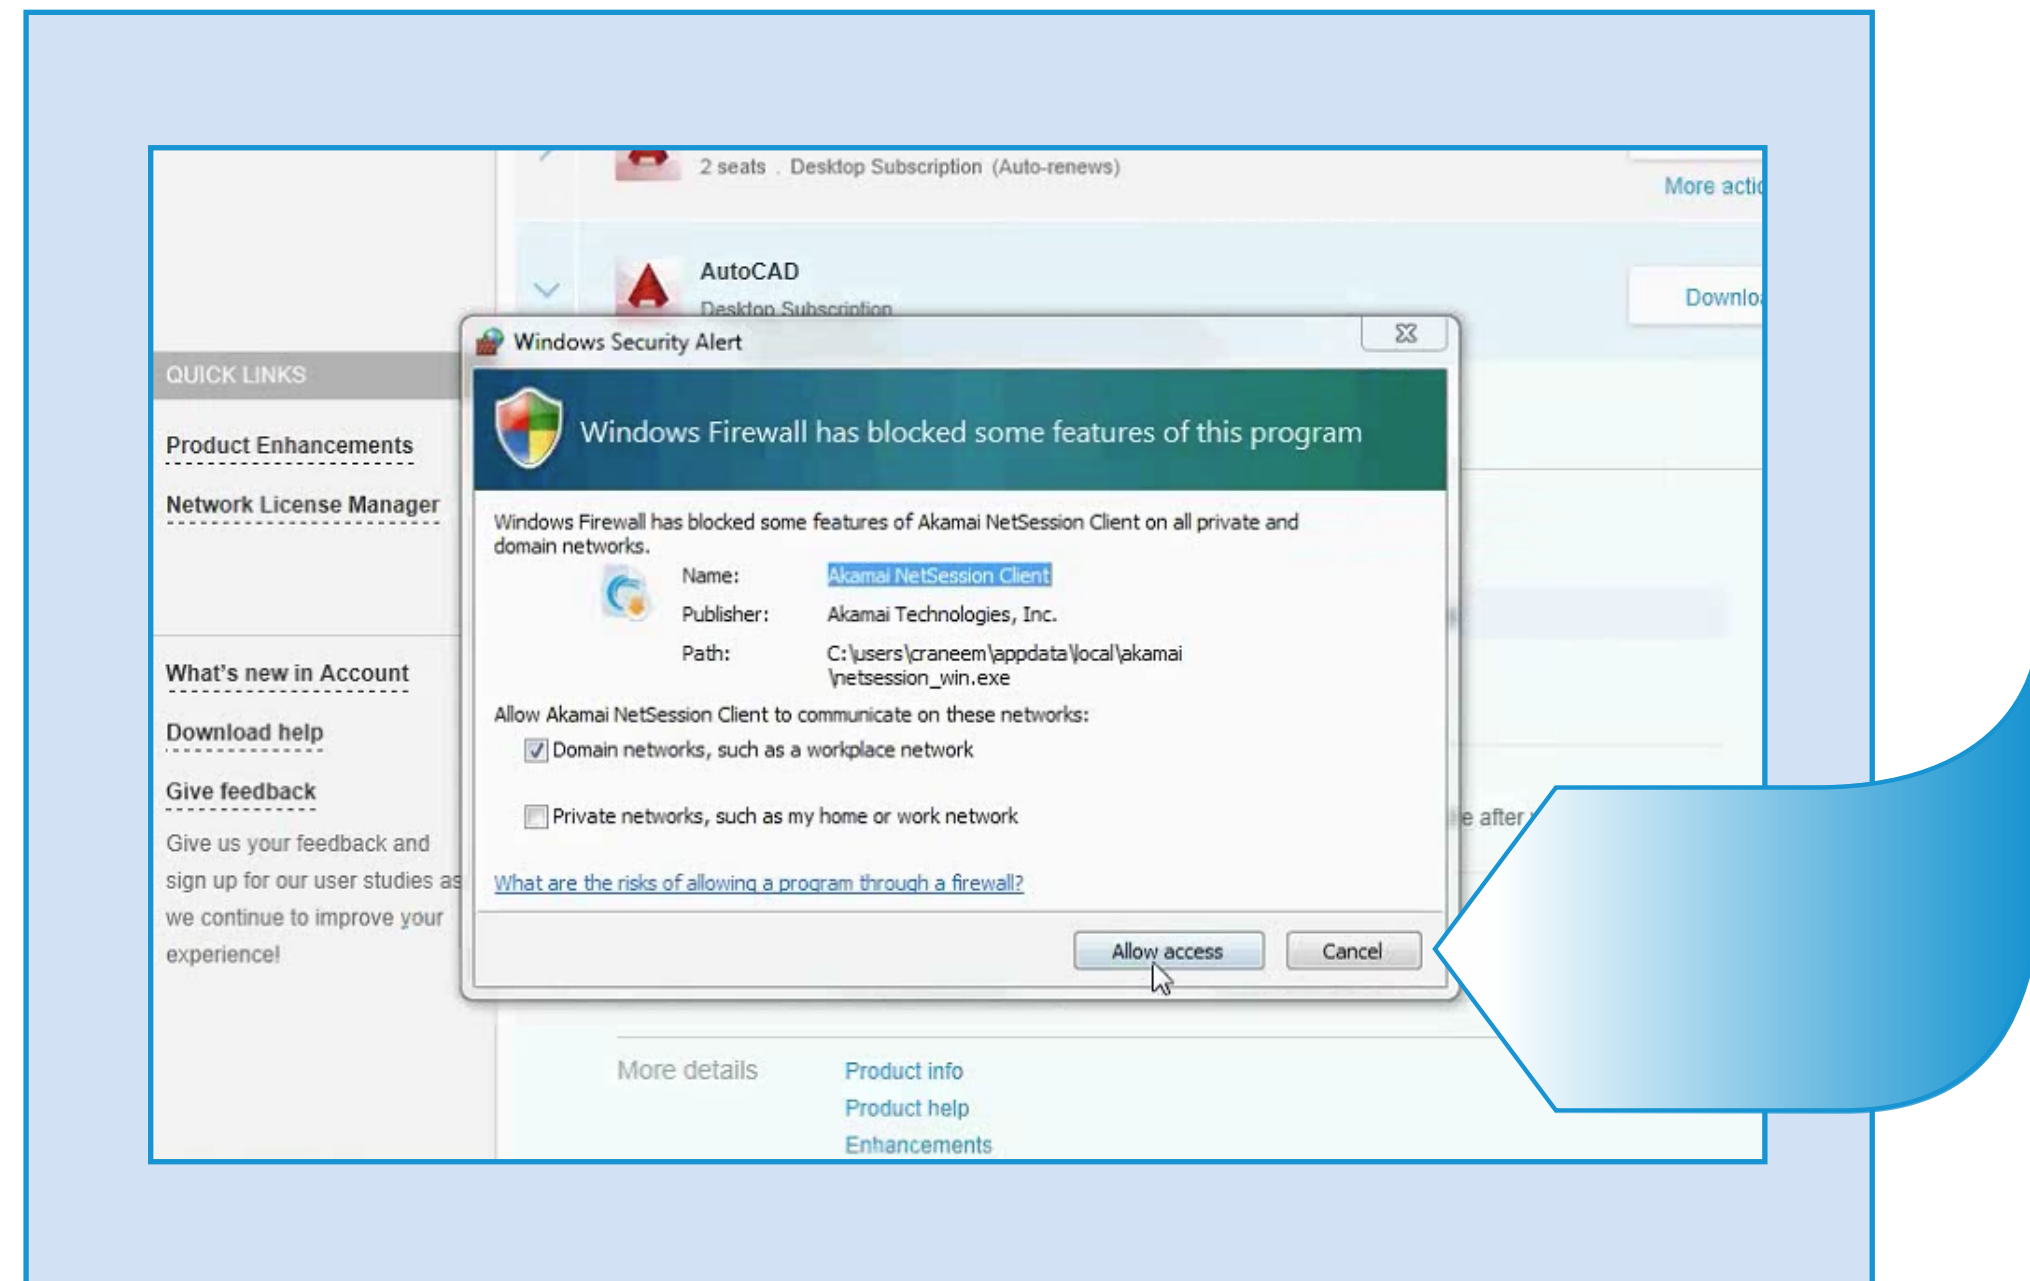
2 seats . Desktop Subscription (Auto-renews)

More acti

AutoCAD

Desktop Subscription

Downlo

QUICK LINKS

Product Enhancements

Network License Manager

What's new in Account

Download help

Give feedback

Give us your feedback and sign up for our user studies as we continue to improve your experience!

Windows Security Alert

Windows Firewall has blocked some features of this program

Windows Firewall has blocked some features of Akamai NetSession Client on all private and domain networks.

Name: Akamai NetSession Client

Publisher: Akamai Technologies, Inc.

Path: C:\users\craneem\appdata\local\akamai\netsession_win.exe

Allow Akamai NetSession Client to communicate on these networks:

Domain networks, such as a workplace network

Private networks, such as my home or work network

What are the risks of allowing a program through a firewall?

Allow access

Cancel

e after

More details

Product info

Product help

Enhancements